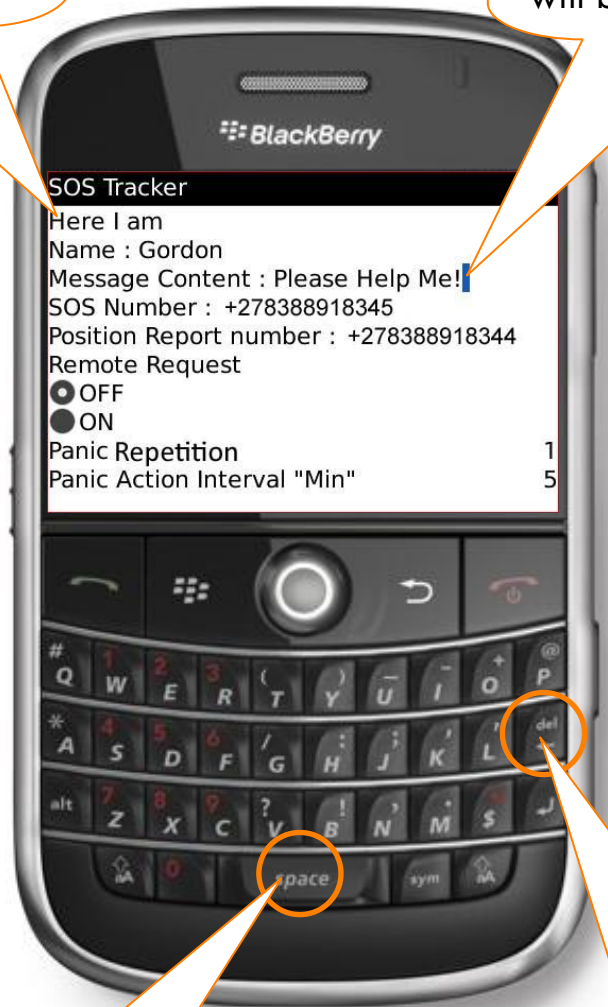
Will b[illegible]

BlackBerry

SOS Tracker
Here I am
Name : Gordon
Message Content : Please Help Me!
SOS Number : +278388918345
Position Report number : +278388918344
Remote Request
OFF
ON
Panic Repetition 1
Panic Action Interval "Min" 5

# 1 2 3 ( ) _ - + @
Q W E R T Y U I O P
* 4 5 6 / : ; ' " del
A S D F G H J K L
alt 7 8 9 ? ! , . $
Z X C V B N M
0 space sym